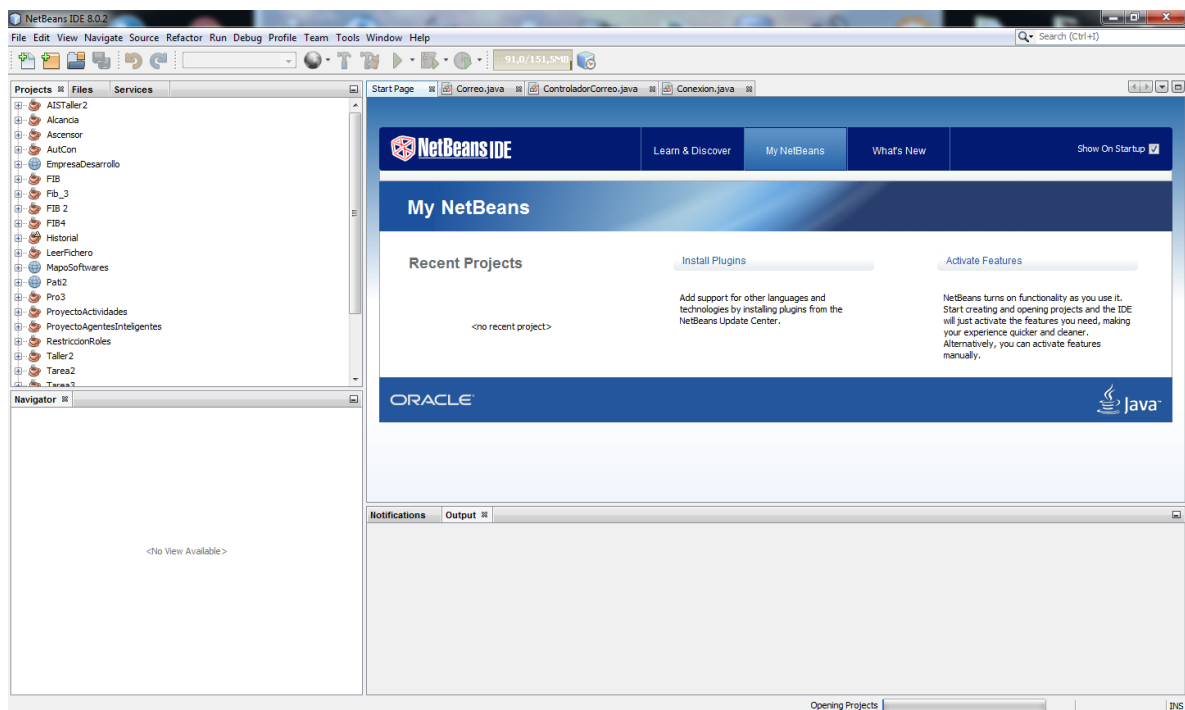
NetBeans IDE 8.0.2

File Edit View Navigate Source Refactor Run Debug Profile Team Tools Window Help

Search (Ctrl+I)

91,0/151,5MB

Projects Files Services

AISTaller2
Alcancia
Ascensor
AutCon
EmpresaDesarrollo
FIB
Fib_3
FIB 2
FIB4
Historial
LeerFichero
MapoSoftwares
Pati2
Pro3
ProyectoActividades
ProyectoAgentesInteligentes
RestriccionRoles
Taller2
Tarea2
Tarea3

Navigator

<No View Available>

Start Page Correo.java ControladorCorreo.java Conexion.java

NetBeans IDE

Learn & Discover My NetBeans What's New Show On Startup

My NetBeans

Recent Projects

<no recent project>

Install Plugins

Add support for other languages and technologies by installing plugins from the NetBeans Update Center.

Activate Features

NetBeans turns on functionality as you use it. Start creating and opening projects and the IDE will just activate the features you need, making your experience quicker and cleaner. Alternatively, you can activate features manually.

ORACLE

Java

Notifications Output

Opening Projects

INS